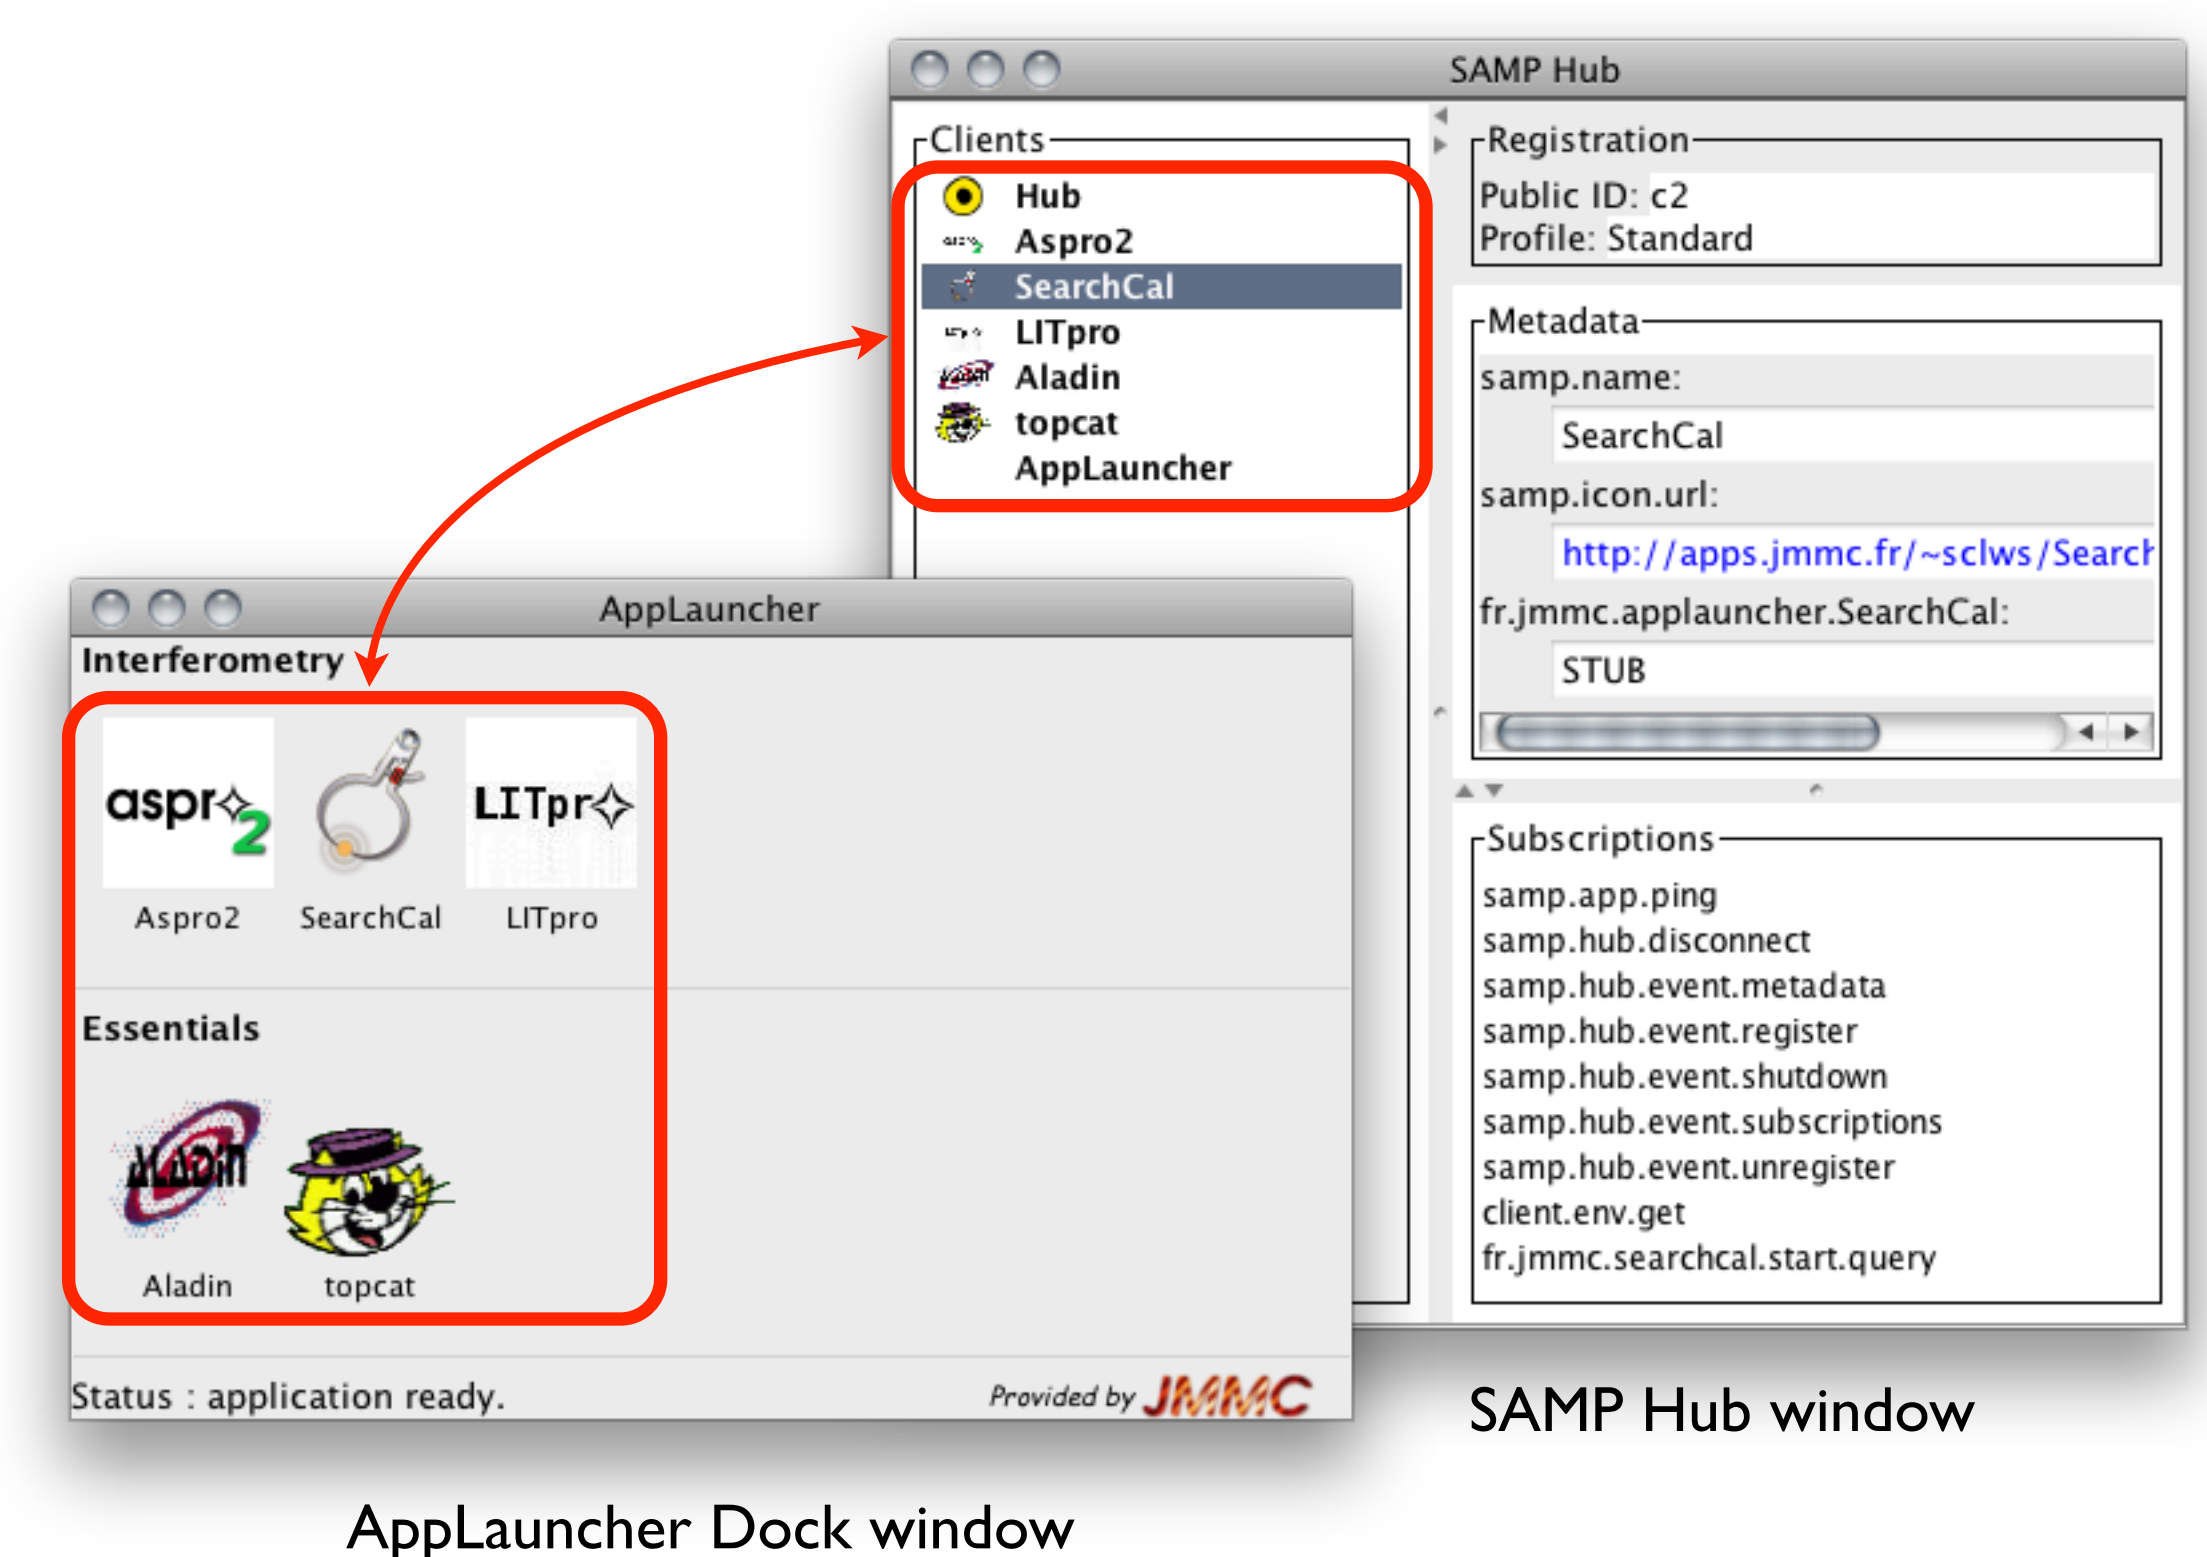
SAMP Hub

Clients

Hub
Aspro2
SearchCal
LITpro
Aladin
topcat
AppLauncher

Registration

Public ID: c2
Profile: Standard

Metadata

samp.name:
SearchCal
samp.icon.url:
http://apps.jmmc.fr/~sclws/Search
fr.jmmc.applauncher.SearchCal:
STUB

Subscriptions

samp.app.ping
samp.hub.disconnect
samp.hub.event.metadata
samp.hub.event.register
samp.hub.event.shutdown
samp.hub.event.subscriptions
samp.hub.event.unregister
client.env.get
fr.jmmc.searchcal.start.query

AppLauncher

Interferometry

aspro2
Aspro2
SearchCal
LITpro
LITpro

Essentials

ALADIN
Aladin
topcat

Status : application ready.
Provided by JMMC

SAMP Hub window

AppLauncher Dock window